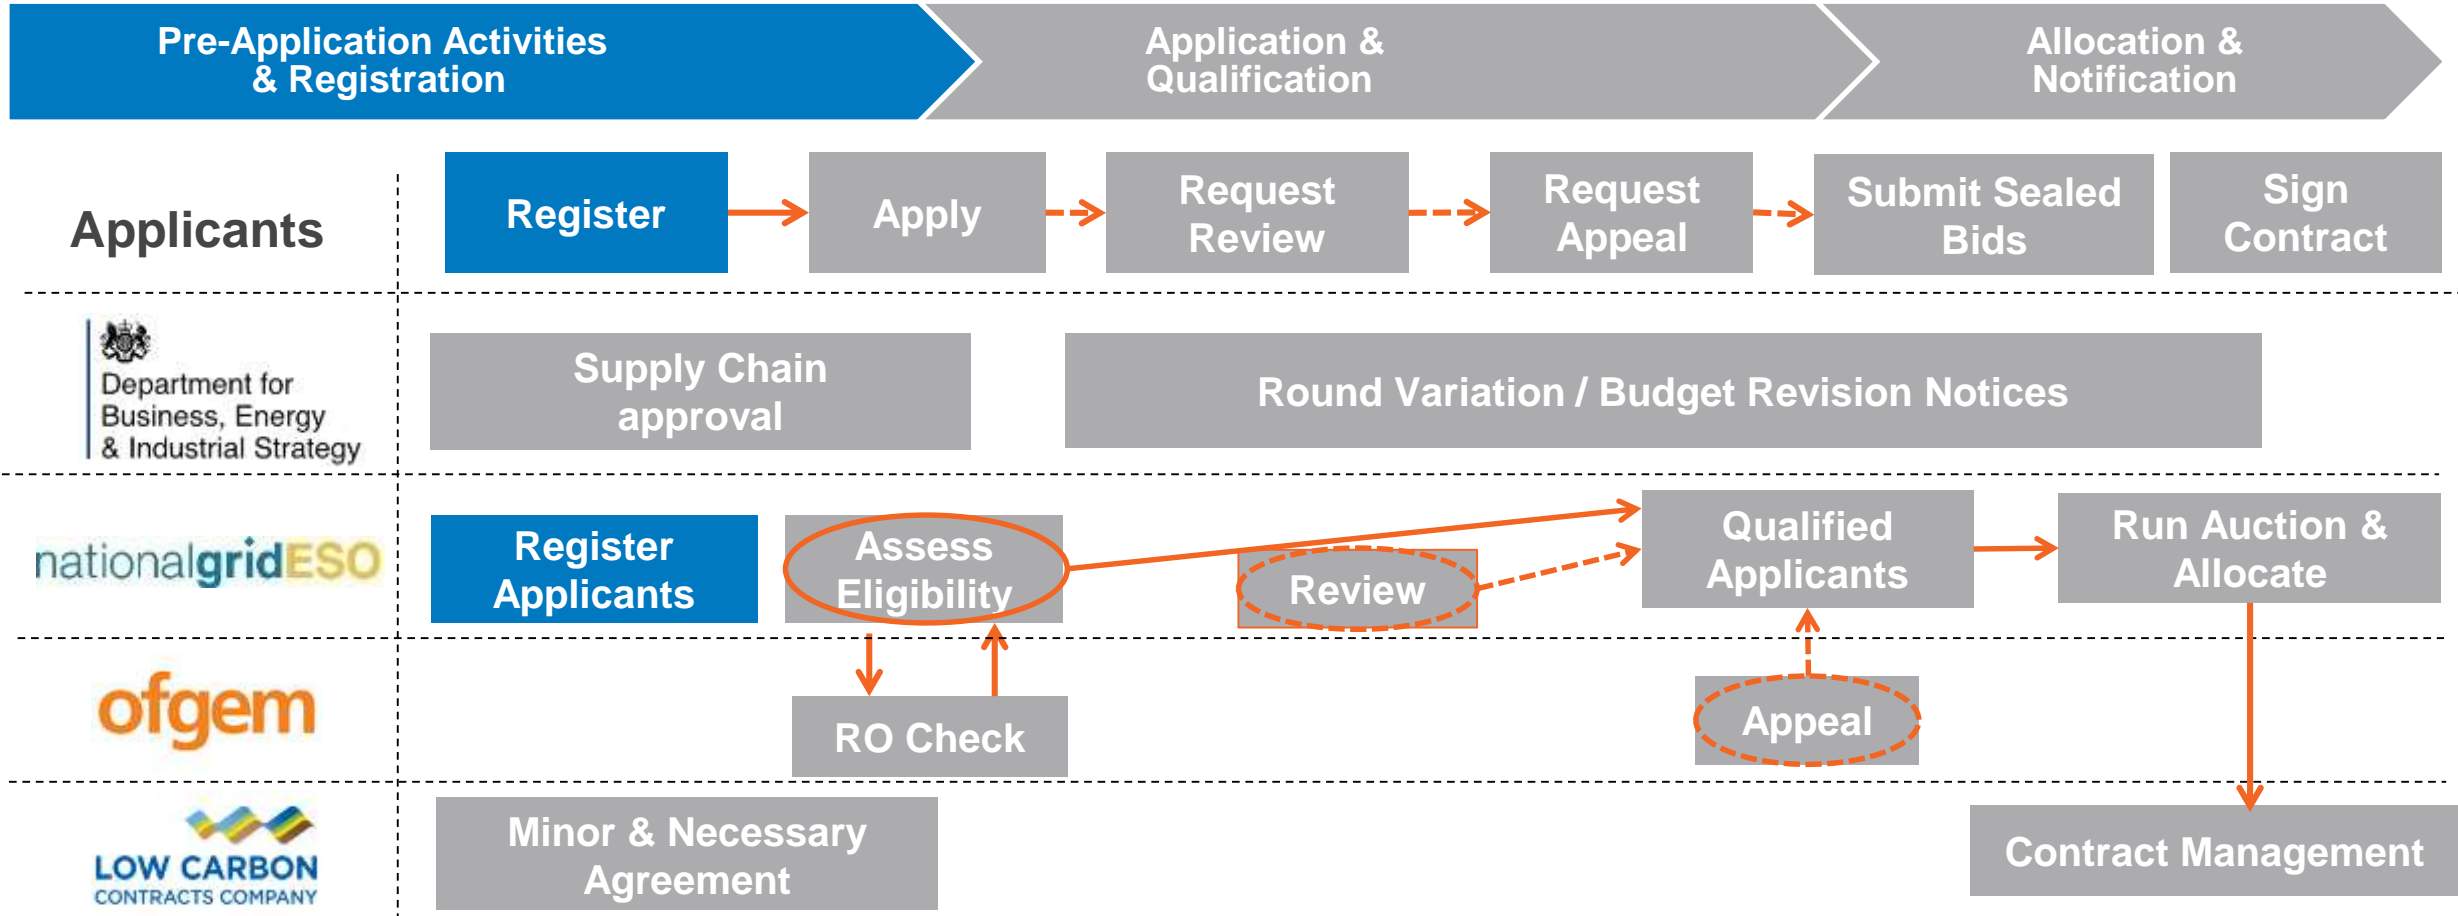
Pre-Application Activities & Registration

Application & Qualification

Allocation & Notification

Applicants

Register

Apply

Request Review

Request Appeal

Submit Sealed Bids

Sign Contract

Department for Business, Energy & Industrial Strategy

Supply Chain approval

Round Variation / Budget Revision Notices

nationalgridESO

Register Applicants

Assess Eligibility

Review

Qualified Applicants

Run Auction & Allocate

ofgem

RO Check

Appeal

LOW CARBON CONTRACTS COMPANY

Minor & Necessary Agreement

Contract Management